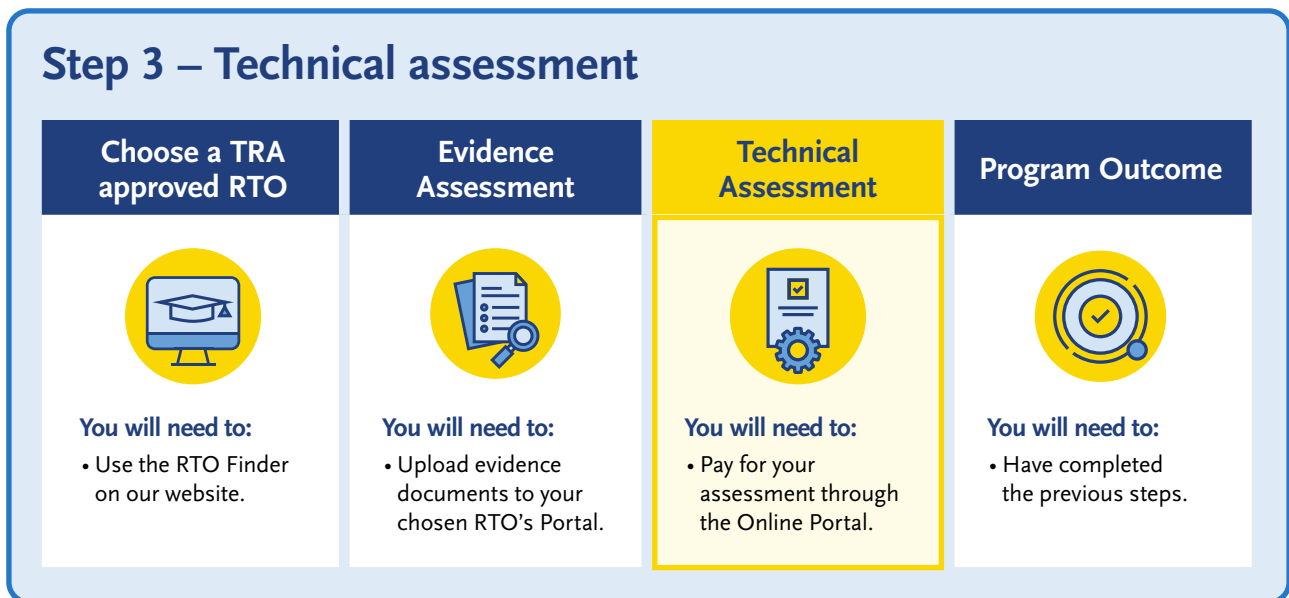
Step 3 – Technical assessment

Choose a TRA approved RTO

You will need to:
• Use the RTO Finder on our website.

Evidence Assessment

You will need to:
• Upload evidence documents to your chosen RTO's Portal.

Technical Assessment

You will need to:
• Pay for your assessment through the Online Portal.

Program Outcome

You will need to:
• Have completed the previous steps.